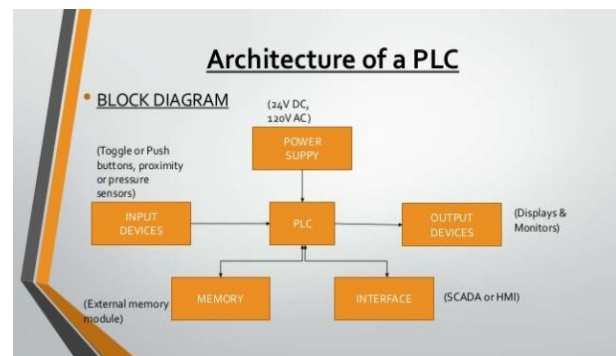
Architecture of a PLC

BLOCK DIAGRAM

(24V DC, 120V AC)

POWER SUPPY

(Toggle or Push buttons, proximity or pressure sensors)

INPUT DEVICES

PLC

OUTPUT DEVICES

(Displays & Monitors)

(External memory module)

MEMORY

INTERFACE

(SCADA or HMI)